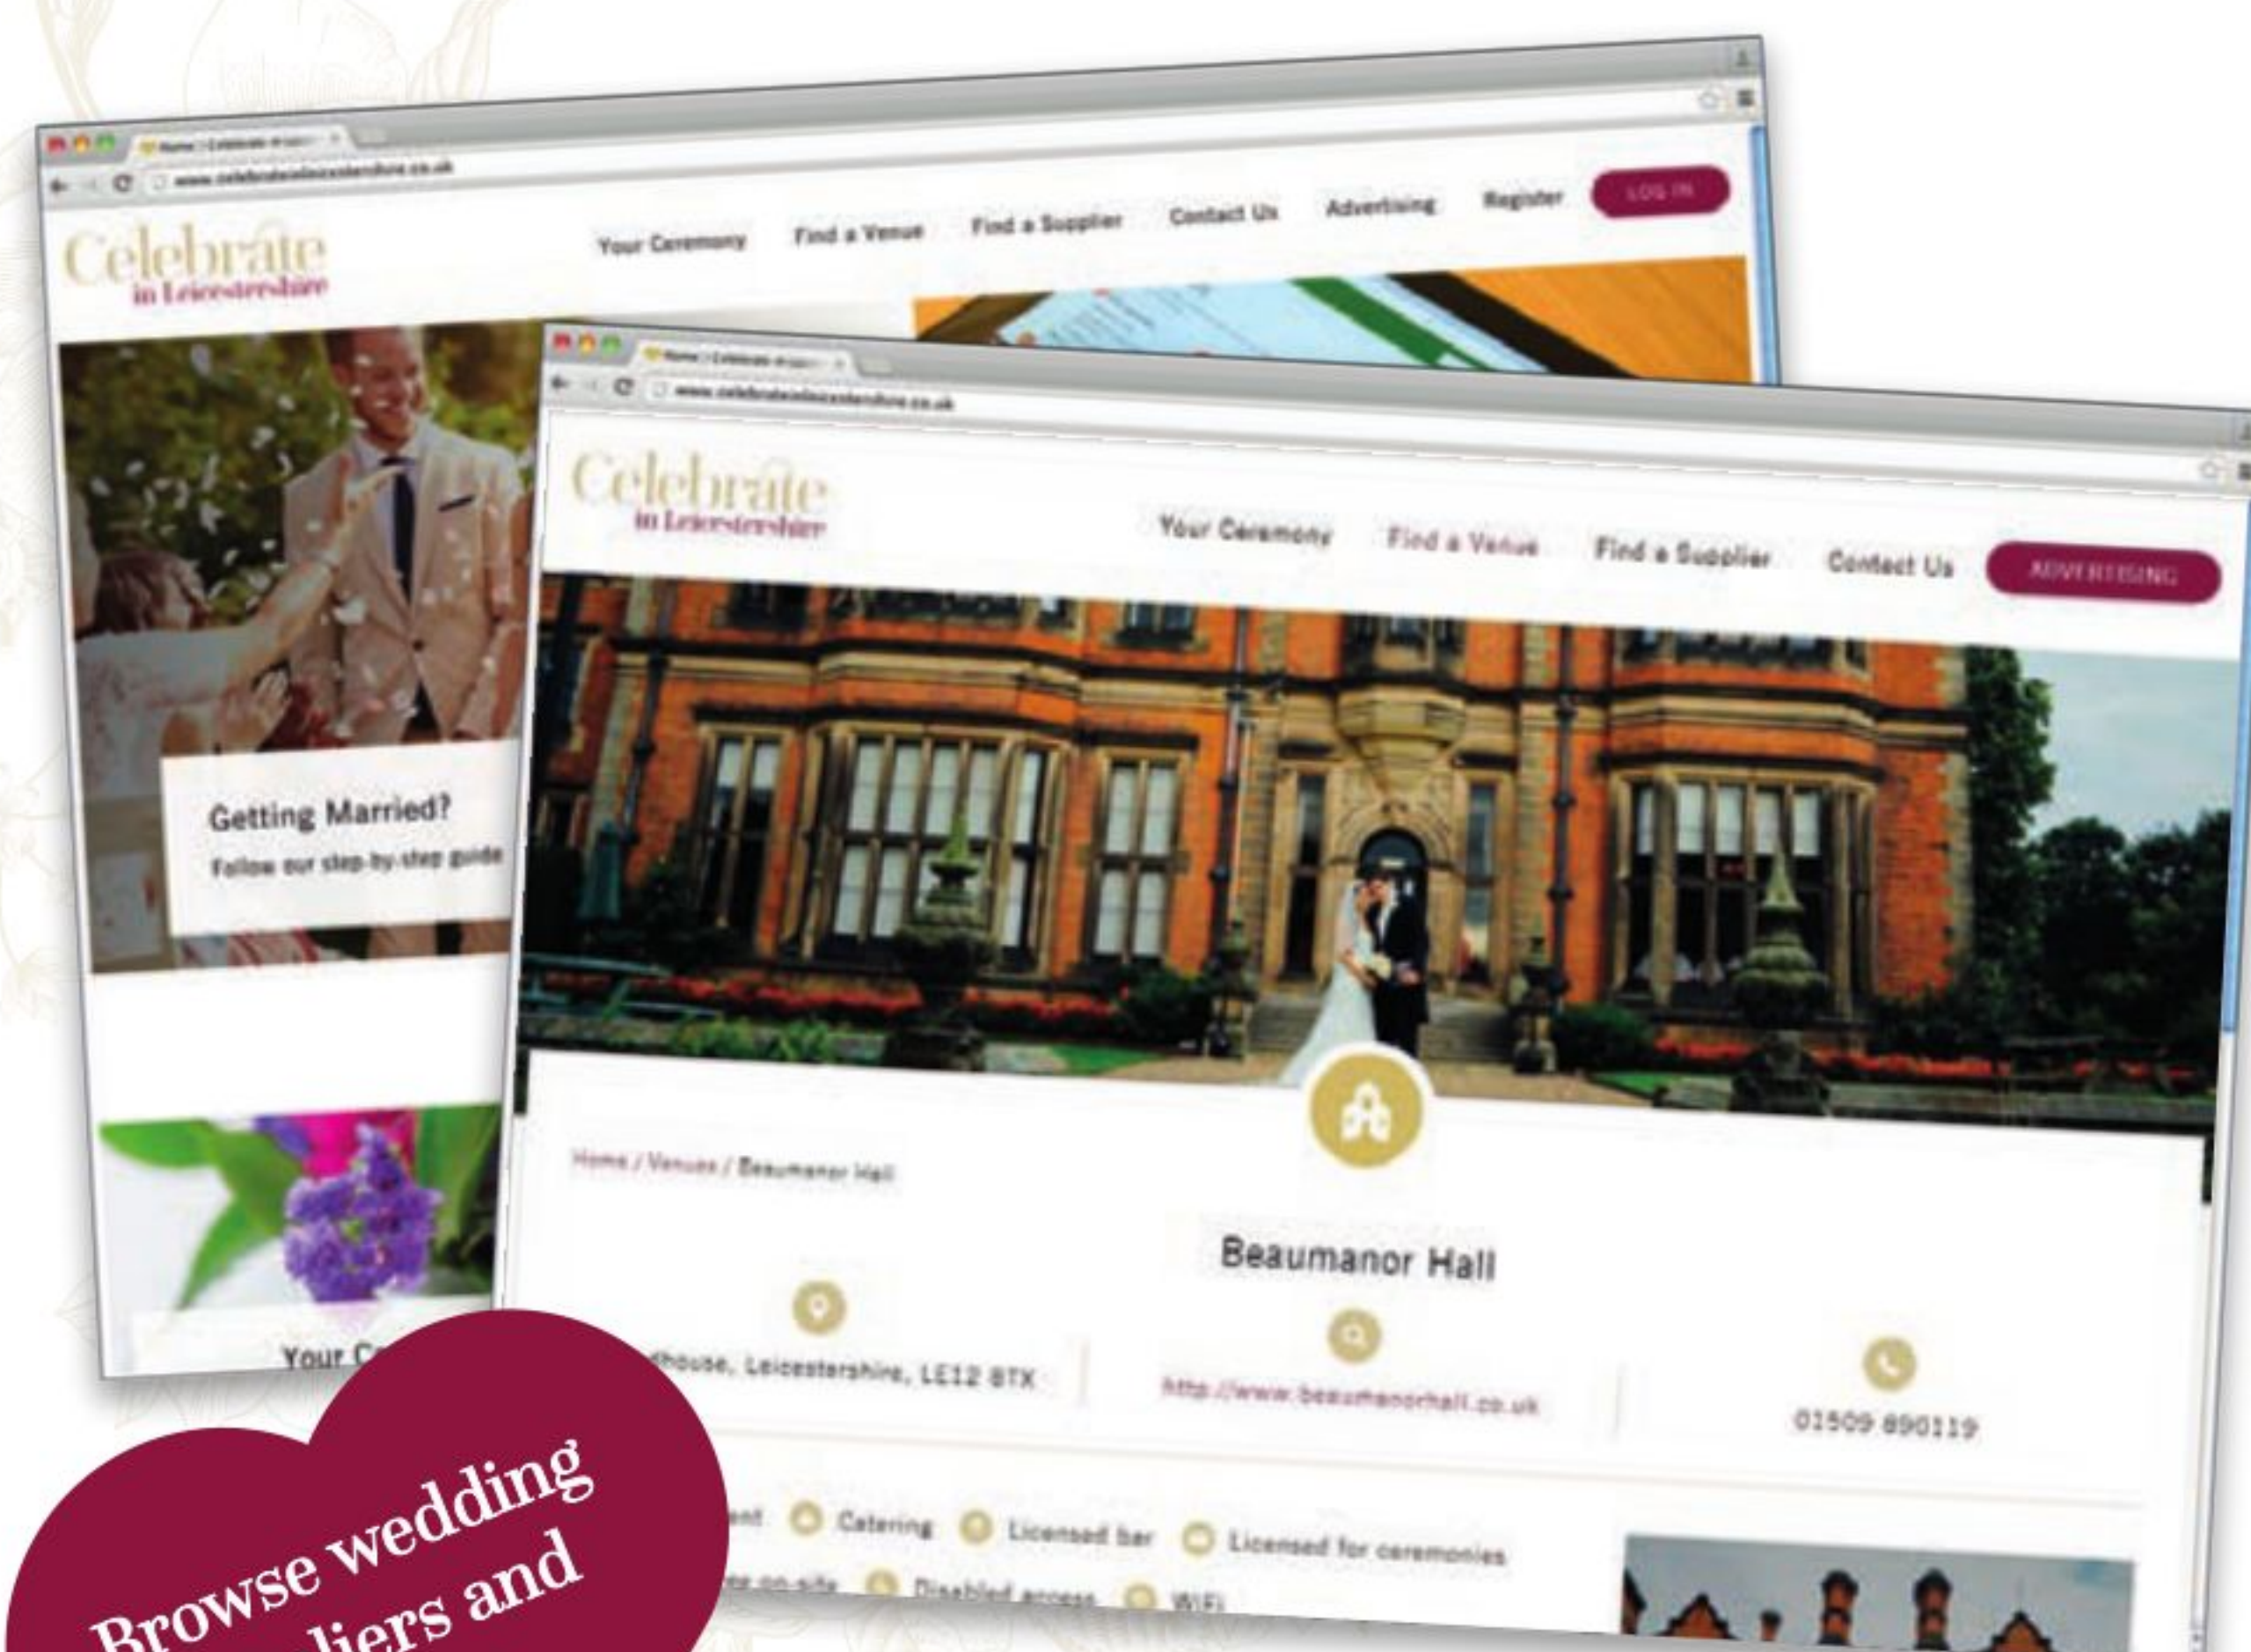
Home | Celebrate in Leic

www.celebrateinleicestershire.co.uk

Celebrate in Leicestershire

Your Ceremony Find a Venue Find a Supplier Contact Us Advertising Register LOG IN

Getting Married?

Follow our step-by-step guide

Your C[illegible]

Home | Celebrate in Leic

www.celebrateinleicestershire.co.uk

Celebrate in Leicestershire

Your Ceremony Find a Venue Find a Supplier Contact Us ADVERTISING

Home / Venues / Beaumanor Hall

Beaumanor Hall

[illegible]dhouse, Leicestershire, LE12 8TX

http://www.beaumanorhall.co.uk

01509 890119

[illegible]ent Catering Licensed bar Licensed for ceremonies

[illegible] on-site Disabled access WiFi

Browse wedding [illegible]liers and